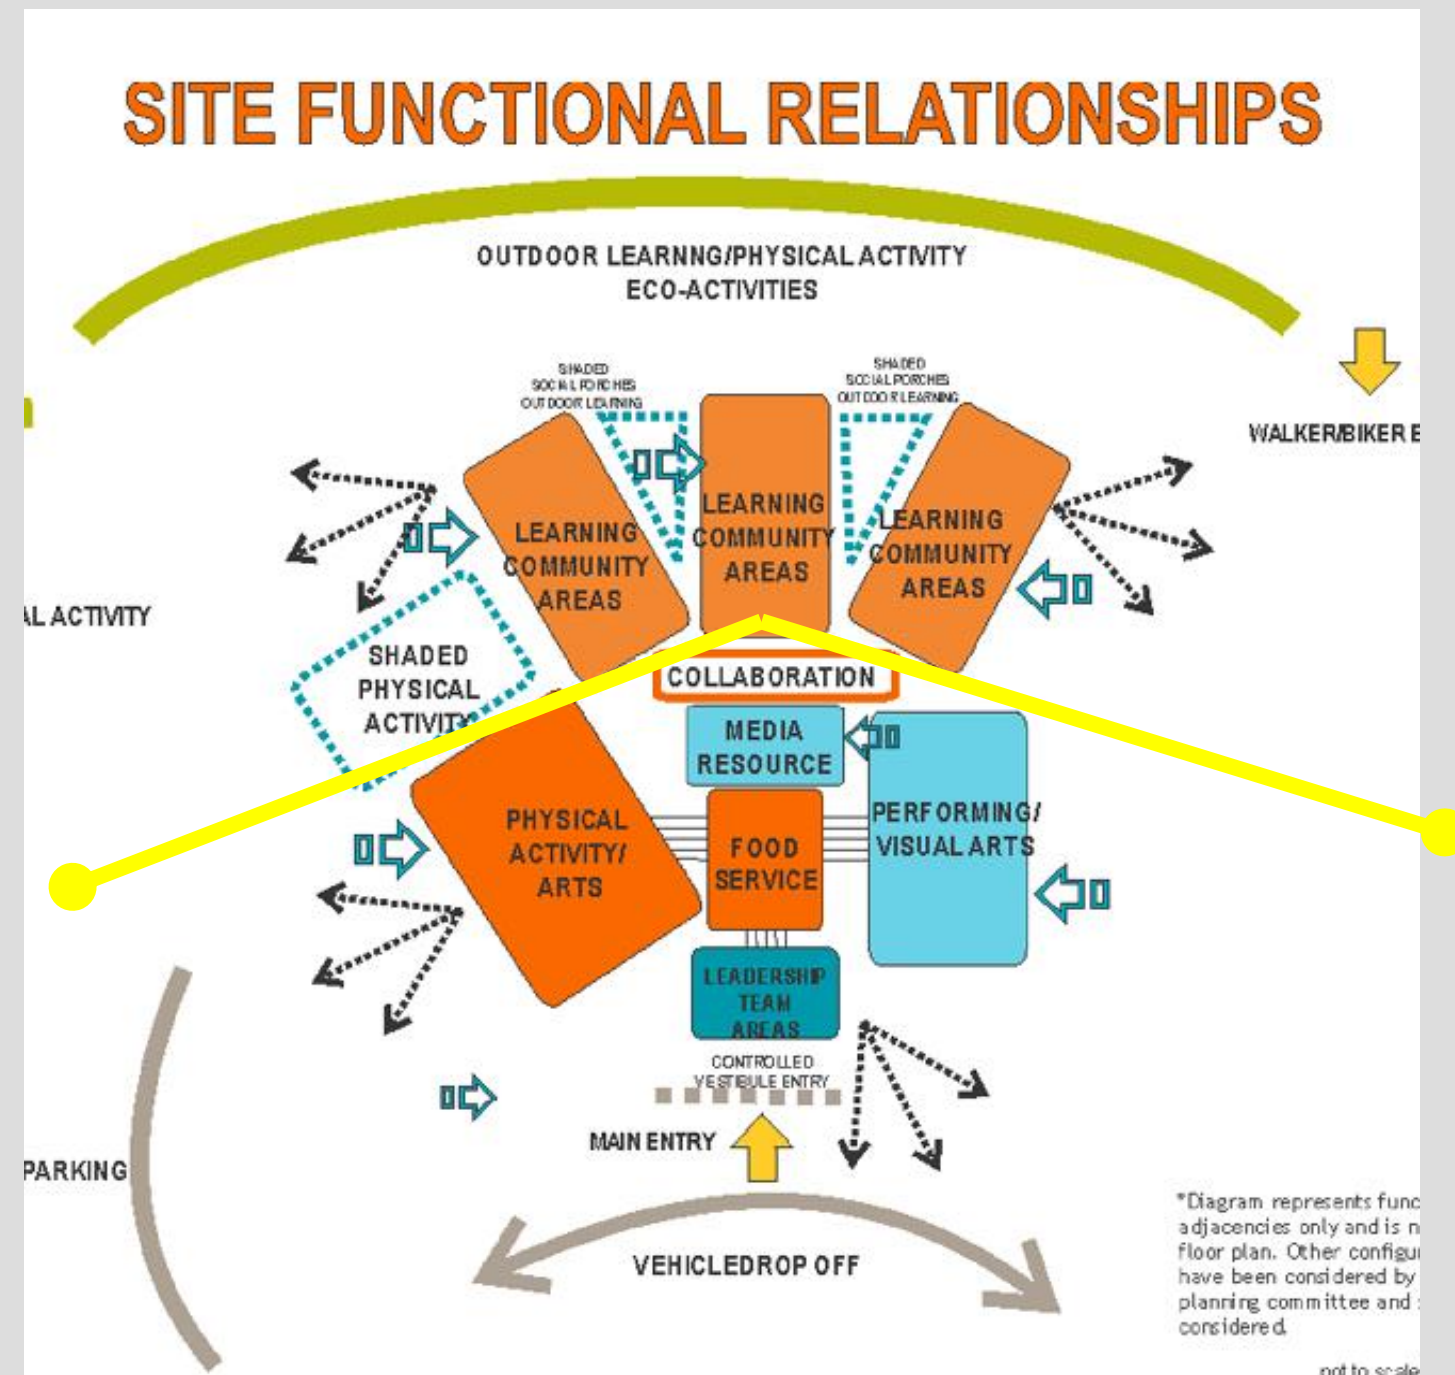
SITE FUNCTIONAL RELATIONSHIPS

OUTDOOR LEARNNG/PHYSICAL ACTIVITY
ECO-ACTIVITIES

WALKER/BIKER E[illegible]

SHADED
SOCIAL PORCHES
OUTDOOR LEARNING

SHADED
SOCIAL PORCHES
OUTDOOR LEARNING

LEARNING COMMUNITY AREAS

LEARNING COMMUNITY AREAS

LEARNING COMMUNITY AREAS

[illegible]AL ACTIVITY

SHADED PHYSICAL ACTIVITY

COLLABORATION

MEDIA RESOURCE

PHYSICAL ACTIVITY/ ARTS

FOOD SERVICE

PERFORMING/ VISUAL ARTS

LEADERSHIP TEAM AREAS

CONTROLLED VESTIBULE ENTRY

MAIN ENTRY

PARKING

VEHICLEDROP OFF

*Diagram represents func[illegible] adjacencies only and is n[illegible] floor plan. Other configu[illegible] have been considered by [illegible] planning committee and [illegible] considered.

not to scale